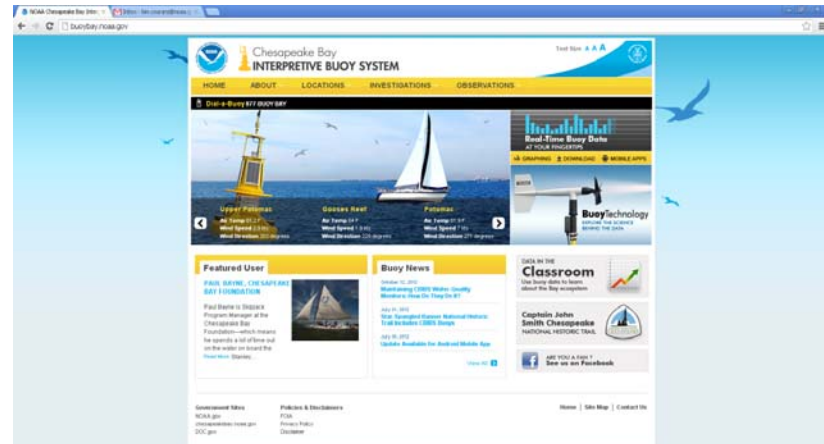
NOAA Chesapeake Bay Inte ×

buoybay.noaa.gov

Chesapeake Bay
INTERPRETIVE BUOY SYSTEM

Text Size A A A

HOME ABOUT LOCATIONS INVESTIGATIONS OBSERVATIONS

Dial-a-Buoy 877 BUOY BAY

Upper Potomac
Air Temp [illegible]
Wind Speed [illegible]
Wind Direction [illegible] degrees

Gooses Reef
Air Temp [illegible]
Wind Speed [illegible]
Wind Direction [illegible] degrees

Potomac
Air Temp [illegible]
Wind Speed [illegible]
Wind Direction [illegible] degrees

Real-Time Buoy Data
AT YOUR FINGERTIPS

GRAPHING DOWNLOAD MOBILE APPS

BuoyTechnology
EXPLORE THE SCIENCE BEHIND THE DATA

Featured User

PAUL BAYNE, CHESAPEAKE BAY FOUNDATION

Paul Bayne is Skipjack Program Manager at the Chesapeake Bay Foundation—which means he spends a lot of time out on the water on board the

Read More Stories...

Buoy News

October 15, 2012
Maintaining CBIBS Water Quality Monitors: How Do They Do It?

July 25, 2012
Star Spangled Banner National Historic Trail Includes CBIBS Buoys

July 20, 2012
Update Available for Android Mobile App

View All

DATA IN THE
Classroom
Use buoy data to learn about the Bay ecosystem

Captain John Smith Chesapeake
NATIONAL HISTORIC TRAIL

ARE YOU A FAN ?
See us on Facebook

Government Sites
NOAA.gov
chesapeakebay.noaa.gov
DOC.gov

Policies & Disclaimers
FOIA
Privacy Policy
Disclaimer

Home | Site Map | Contact Us